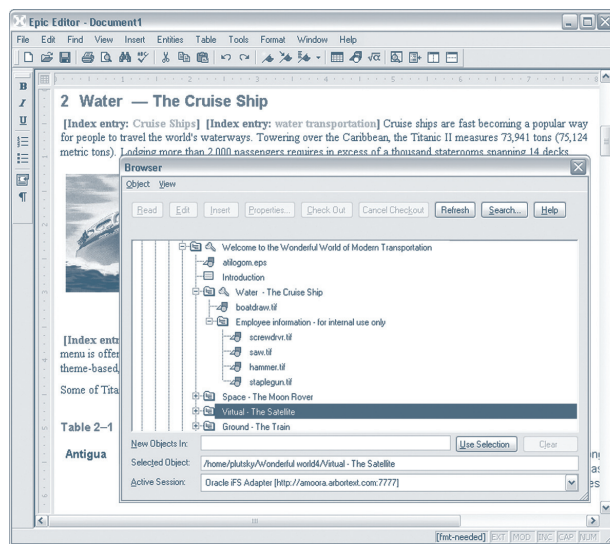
Epic Editor - Document1

File Edit Find View Insert Entities Table Tools Format Window Help

B
I
U

2 Water — The Cruise Ship

[Index entry: Cruise Ships] [Index entry: water transportation] Cruise ships are fast becoming a popular way for people to travel the world's waterways. Towering over the Caribbean, the Titanic II measures 73,941 tons (75,124 metric tons). Lodging more than 2,000 passengers requires in excess of a thousand staterooms spanning 14 decks.

[Index entr
menu is offer
theme-based,

Some of Tita

Table 2—1

Antigua

Browser

Object View

Read Edit Insert Properties... Check Out Cancel Checkout Refresh Search... Help

Welcome to the Wonderful World of Modern Transportation
atilogom.eps
Introduction
Water - The Cruise Ship
boatdraw.tif
Employee information - for internal use only
screwdrvr.tif
saw.tif
hammer.tif
staplegun.tif
Space - The Moon Rover
Virtual - The Satellite
Ground - The Train

New Objects In: Use Selection Clear
Selected Object: /home/plutsky/Wonderful world4/Virtual - The Satellite
Active Session: Oracle iFS Adapter [http://amoora.arbortext.com:7777]

[fmt-needed] EXT MOD INS CAP NUM